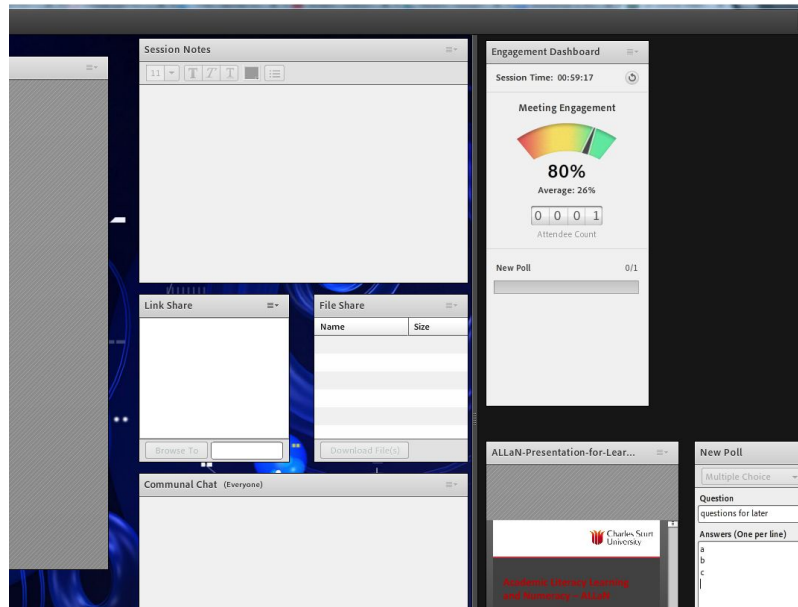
Session Notes

11

Engagement Dashboard

Session Time: 00:59:17

Meeting Engagement

80%

Average: 26%

0 0 0 1

Attendee Count

New Poll 0/1

Link Share

File Share

| Name | Size |
|---|---|

Browse To

Download File(s)

Communal Chat (Everyone)

ALLaN-Presentation-for-Lear...

Charles Sturt University

Academic Literacy Learning and Numeracy - ALLaN

New Poll

Multiple Choice

Question

questions for later

Answers (One per line)

a
b
c